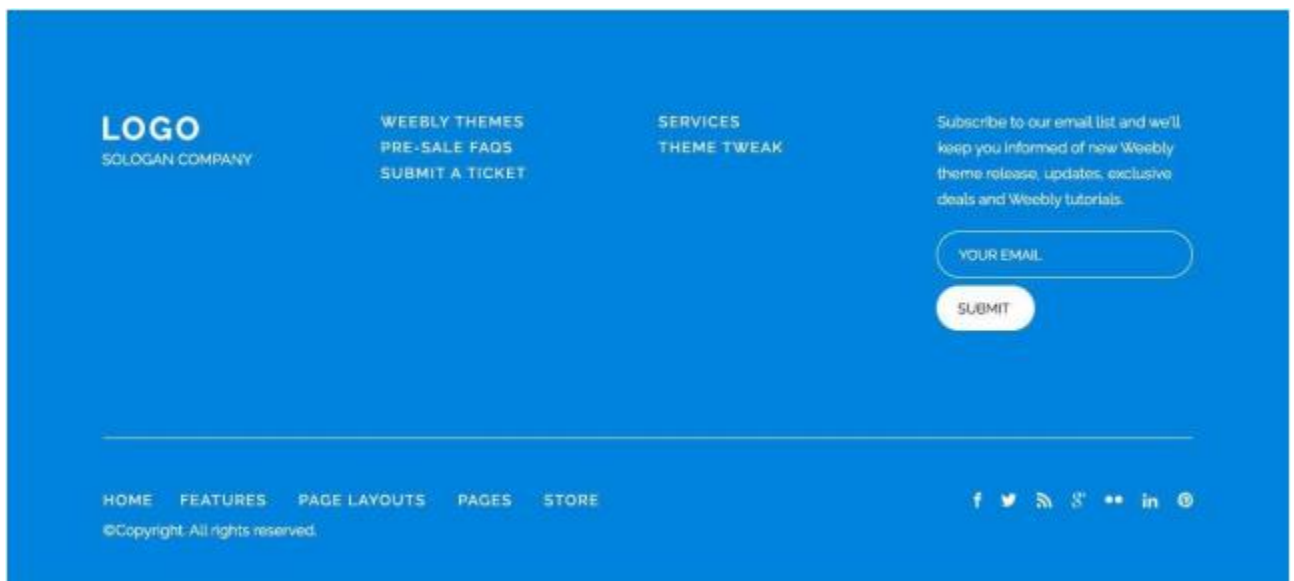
LOGO
SOLOGAN COMPANY

WEEBLY THEMES
PRE-SALE FAQS
SUBMIT A TICKET

SERVICES
THEME TWEAK

Subscribe to our email list and we'll keep you informed of new Weebly theme release, updates, exclusive deals and Weebly tutorials.

YOUR EMAIL

SUBMIT

HOME FEATURES PAGE LAYOUTS PAGES STORE
©Copyright. All rights reserved.